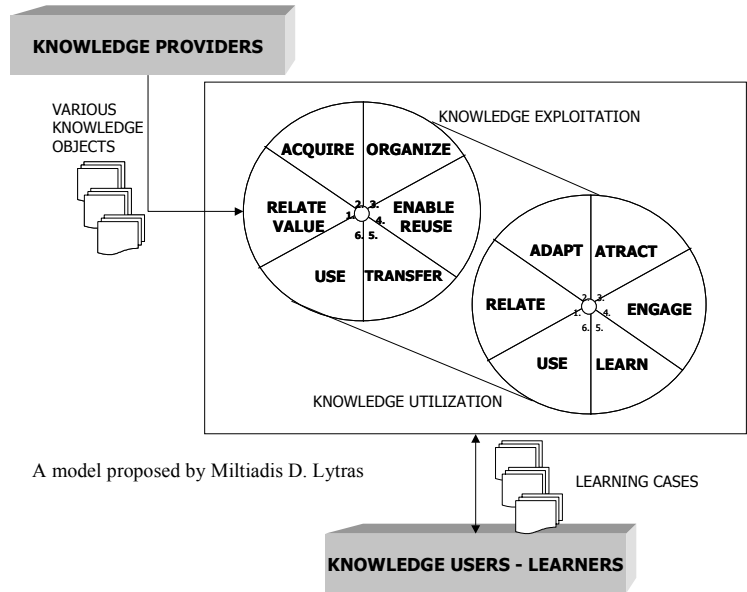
KNOWLEDGE PROVIDERS

VARIOUS KNOWLEDGE OBJECTS

KNOWLEDGE EXPLOITATION

ACQUIRE
ORGANIZE
RELATE VALUE
ENABLE REUSE
USE
TRANSFER
1. 2. 3. 4. 5. 6.

ADAPT
ATRACT
RELATE
ENGAGE
USE
LEARN
1. 2. 3. 4. 5. 6.

KNOWLEDGE UTILIZATION

A model proposed by Miltiadis D. Lytras

LEARNING CASES

KNOWLEDGE USERS - LEARNERS